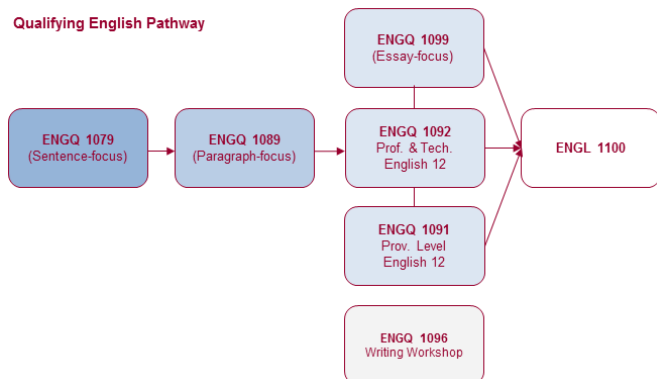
Qualifying English Pathway

ENGQ 1079
(Sentence-focus)

ENGQ 1089
(Paragraph-focus)

ENGQ 1099
(Essay-focus)

ENGQ 1092
Prof. & Tech.
English 12

ENGQ 1091
Prov. Level
English 12

ENGL 1100

ENGQ 1096
Writing Workshop